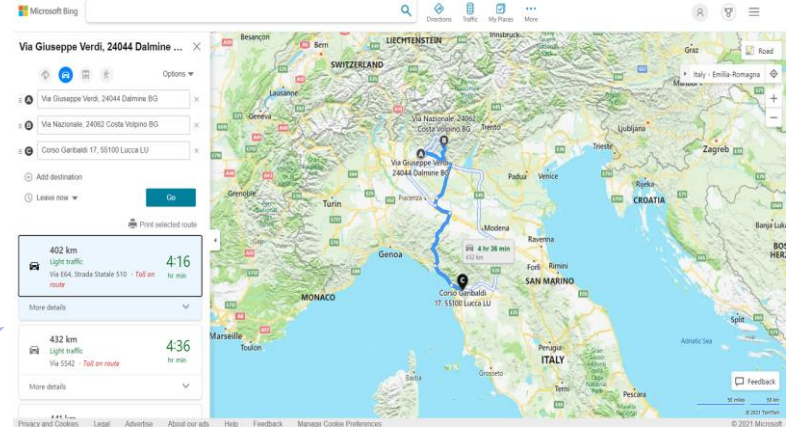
Microsoft Bing

Directions Traffic My Places More

Via Giuseppe Verdi, 24044 Dalmine ...

Options

A Via Giuseppe Verdi, 24044 Dalmine BG

B Via Nazionale, 24062 Costa Volpino BG

C Corso Garibaldi 17, 55100 Lucca LU

Add destination

Leave now

Go

Print selected route

402 km
Light traffic
Via E64, Strada Statale 510 · Toll on route
4:16
hr min

More details

432 km
Light traffic
Via SS42 · Toll on route
4:36
hr min

More details

Road

Italy › Emilia-Romagna

Besançon LIECHTENSTEIN SWITZERLAND Bern Lausanne Geneva Annecy Grenoble Turin Genoa MONACO Nice Toulon Lugano Milan Bergamo Trento Ljubljana Zagreb Trieste Venice Padua Piacenza Parma Modena Bologna Ravenna Rimini SAN MARINO Florence Ancona Grosseto ITALY Rijeka CROATIA Split Zadar

Via Nazionale, 24062 Costa Volpino BG

Via Giuseppe Verdi, 24044 Dalmine BG

4 hr 36 min
432 km

Corso Garibaldi 17, 55100 Lucca LU

Adriatic Sea

Feedback

50 miles 50 km

© 2021 TomTom

Privacy and Cookies Legal Advertise About our ads Help Feedback Manage Cookie Preferences © 2021 Microsoft